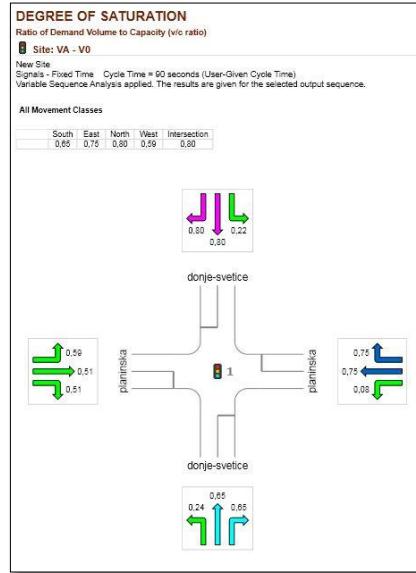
DEGREE OF SATURATION
Ratio of Demand Volume to Capacity (v/c ratio)

Site: VA - V0

New Site
Signals - Fixed Time Cycle Time = 90 seconds (User-Given Cycle Time)
Variable Sequence Analysis applied. The results are given for the selected output sequence.

All Movement Classes

| | South | East | North | West | Intersection |
|---|---|---|---|---|---|
| | 0,65 | 0,75 | 0,80 | 0,59 | 0,80 |

0,80 0,22
0,80

donje-svetice

0,59
0,51
0,51

planinska

1

planinska

0,75
0,75
0,08

donje-svetice

0,65
0,24 0,65